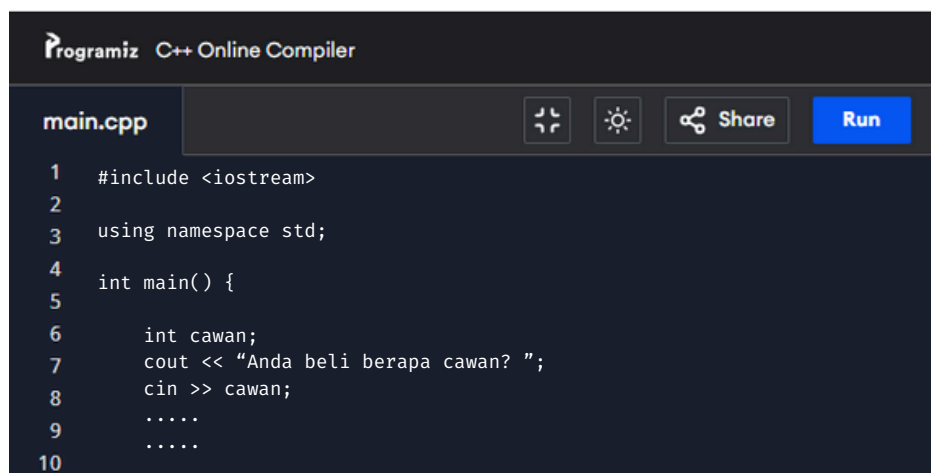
Programiz C++ Online Compiler

main.cpp

Share

Run

1 #include <iostream>
2
3 using namespace std;
4 int main() {
5
6 int cawan;
7 cout << “Anda beli berapa cawan? ”;
8 cin >> cawan;
.....
9 .....
10